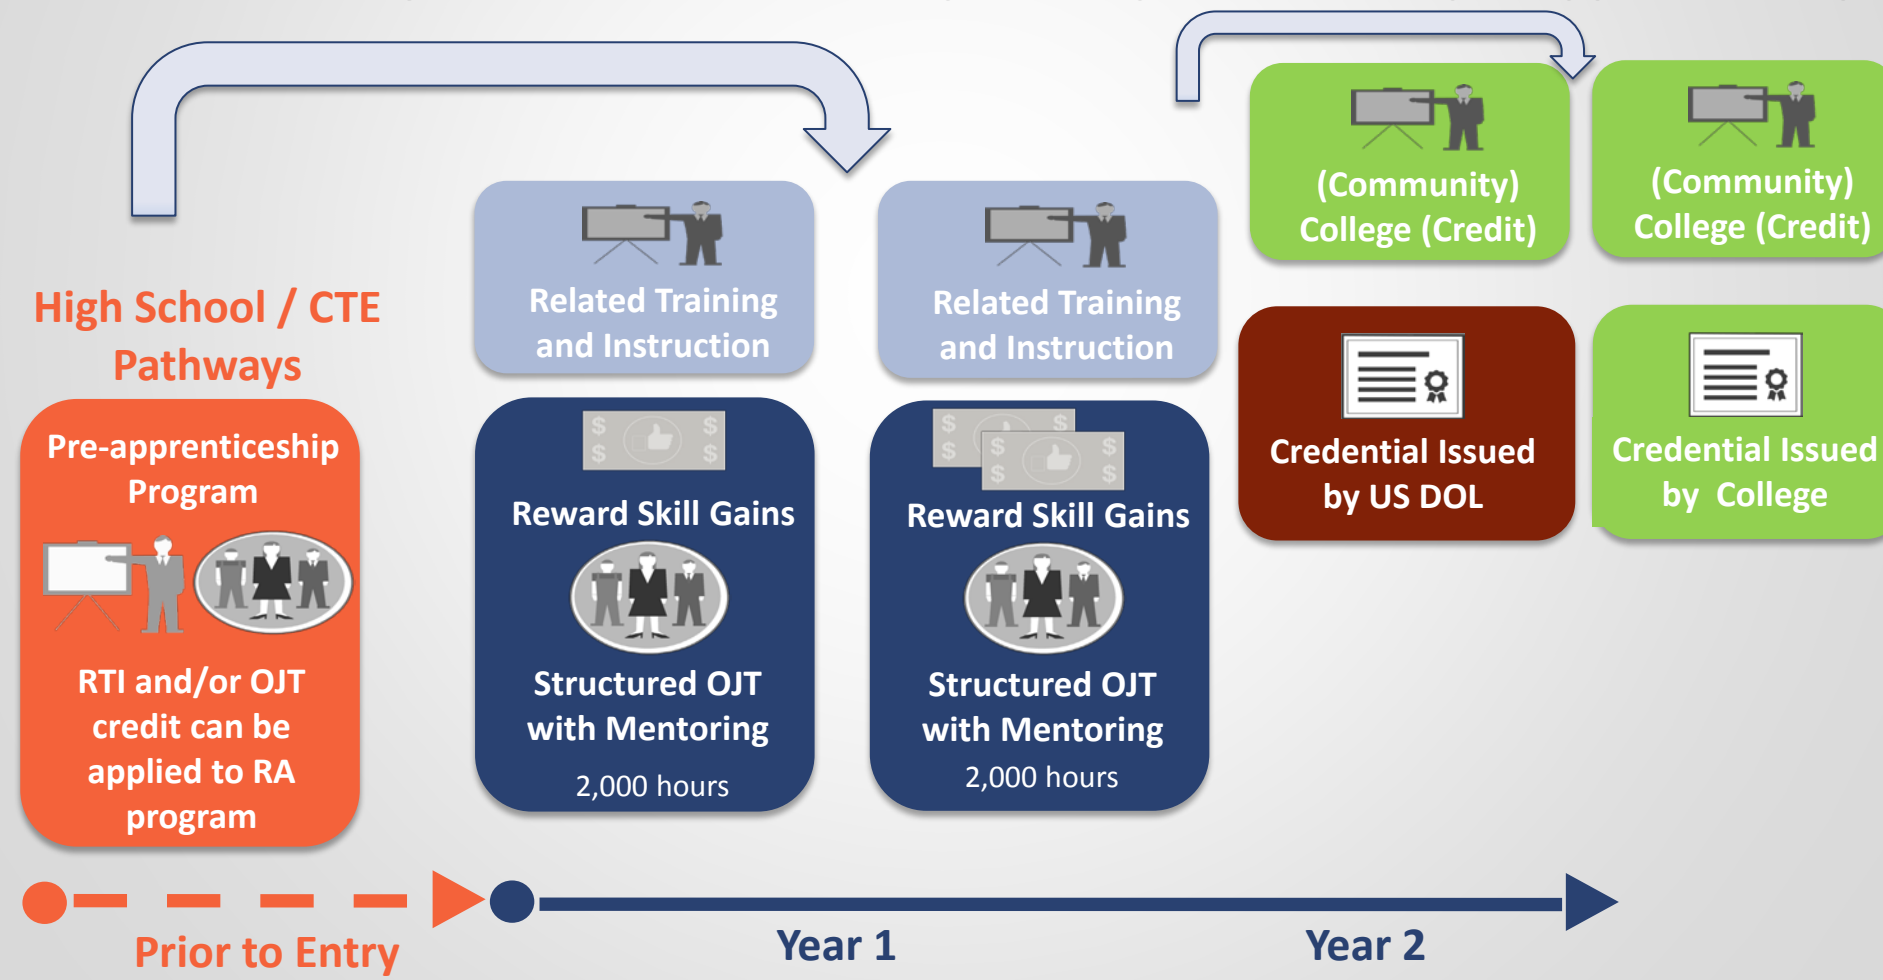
High School / CTE Pathways

Pre-apprenticeship Program

RTI and/or OJT credit can be applied to RA program

Related Training and Instruction

Reward Skill Gains

Structured OJT with Mentoring

2,000 hours

Related Training and Instruction

Reward Skill Gains

Structured OJT with Mentoring

2,000 hours

(Community) College (Credit)

Credential Issued by US DOL

(Community) College (Credit)

Credential Issued by College

Prior to Entry

Year 1

Year 2